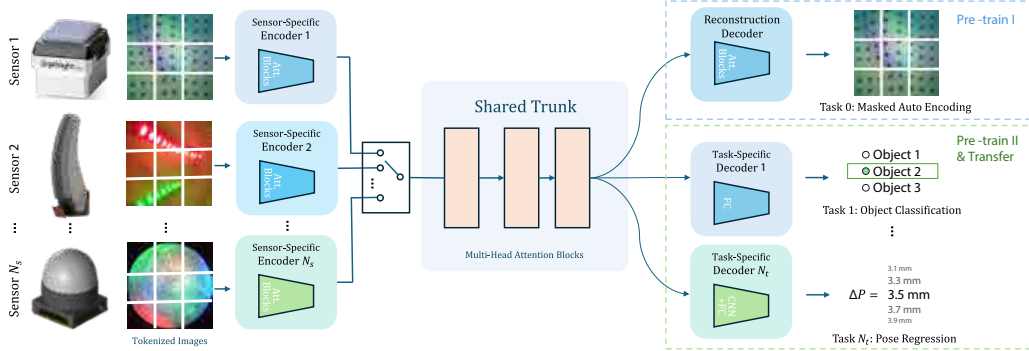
Sensor 1

Sensor 2

⋮

Sensor $N_s$

⋮

Tokenized Images

Sensor-Specific Encoder 1

Att. Blocks

Sensor-Specific Encoder 2

Att. Blocks

⋮

Sensor-Specific Encoder $N_s$

Att. Blocks

⋮

Shared Trunk

Multi-Head Attention Blocks

Reconstruction Decoder

Att. Blocks

Pre -train I

Task 0: Masked Auto Encoding

Task-Specific Decoder 1

FC

Pre -train II & Transfer

Object 1
Object 2
Object 3

Task 1: Object Classification

⋮

Task-Specific Decoder $N_t$

CNN +FC

3.1 mm
3.3 mm
$\Delta P =$ 3.5 mm
3.7 mm
3.9 mm

Task $N_t$: Pose Regression